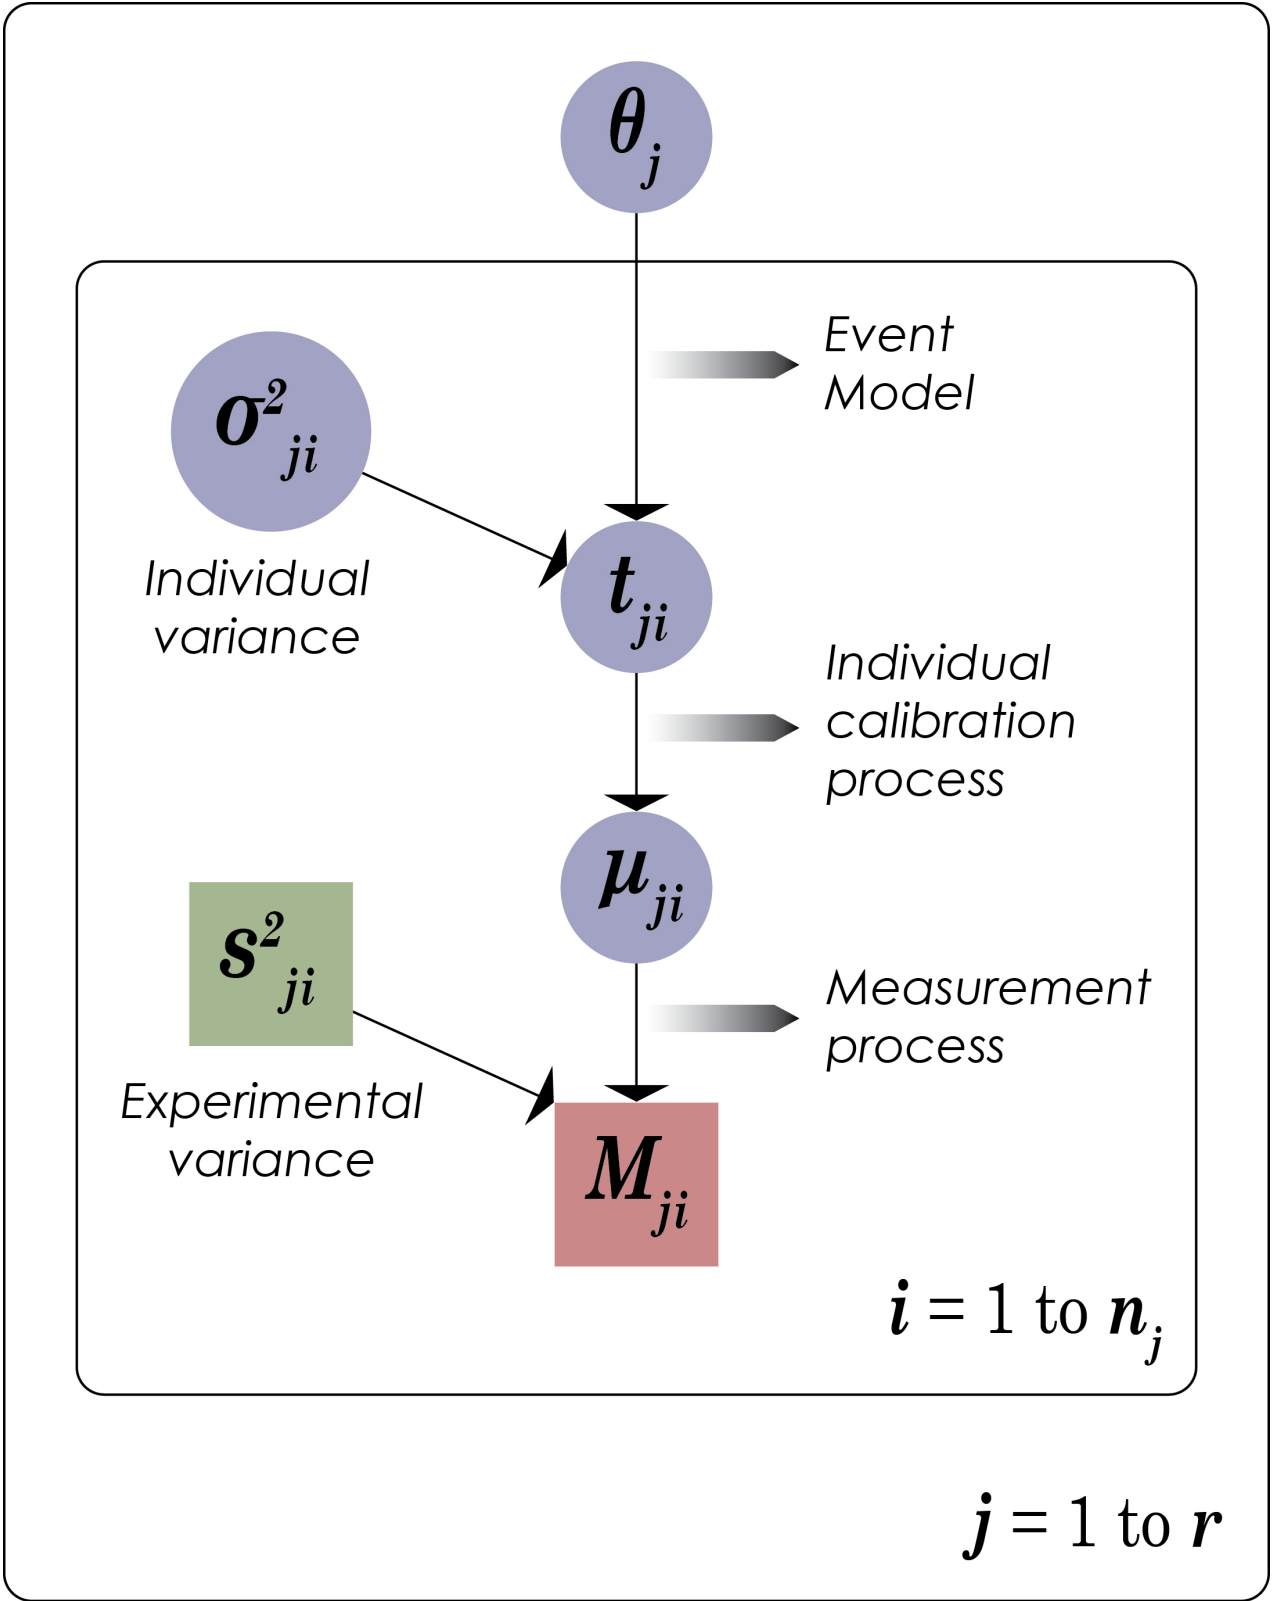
$\theta_j$

Event Model

$\sigma^2_{ji}$

Individual variance

$t_{ji}$

Individual calibration process

$\mu_{ji}$

$s^2_{ji}$

Measurement process

Experimental variance

$M_{ji}$

$i = 1$ to $n_j$

$j = 1$ to $r$